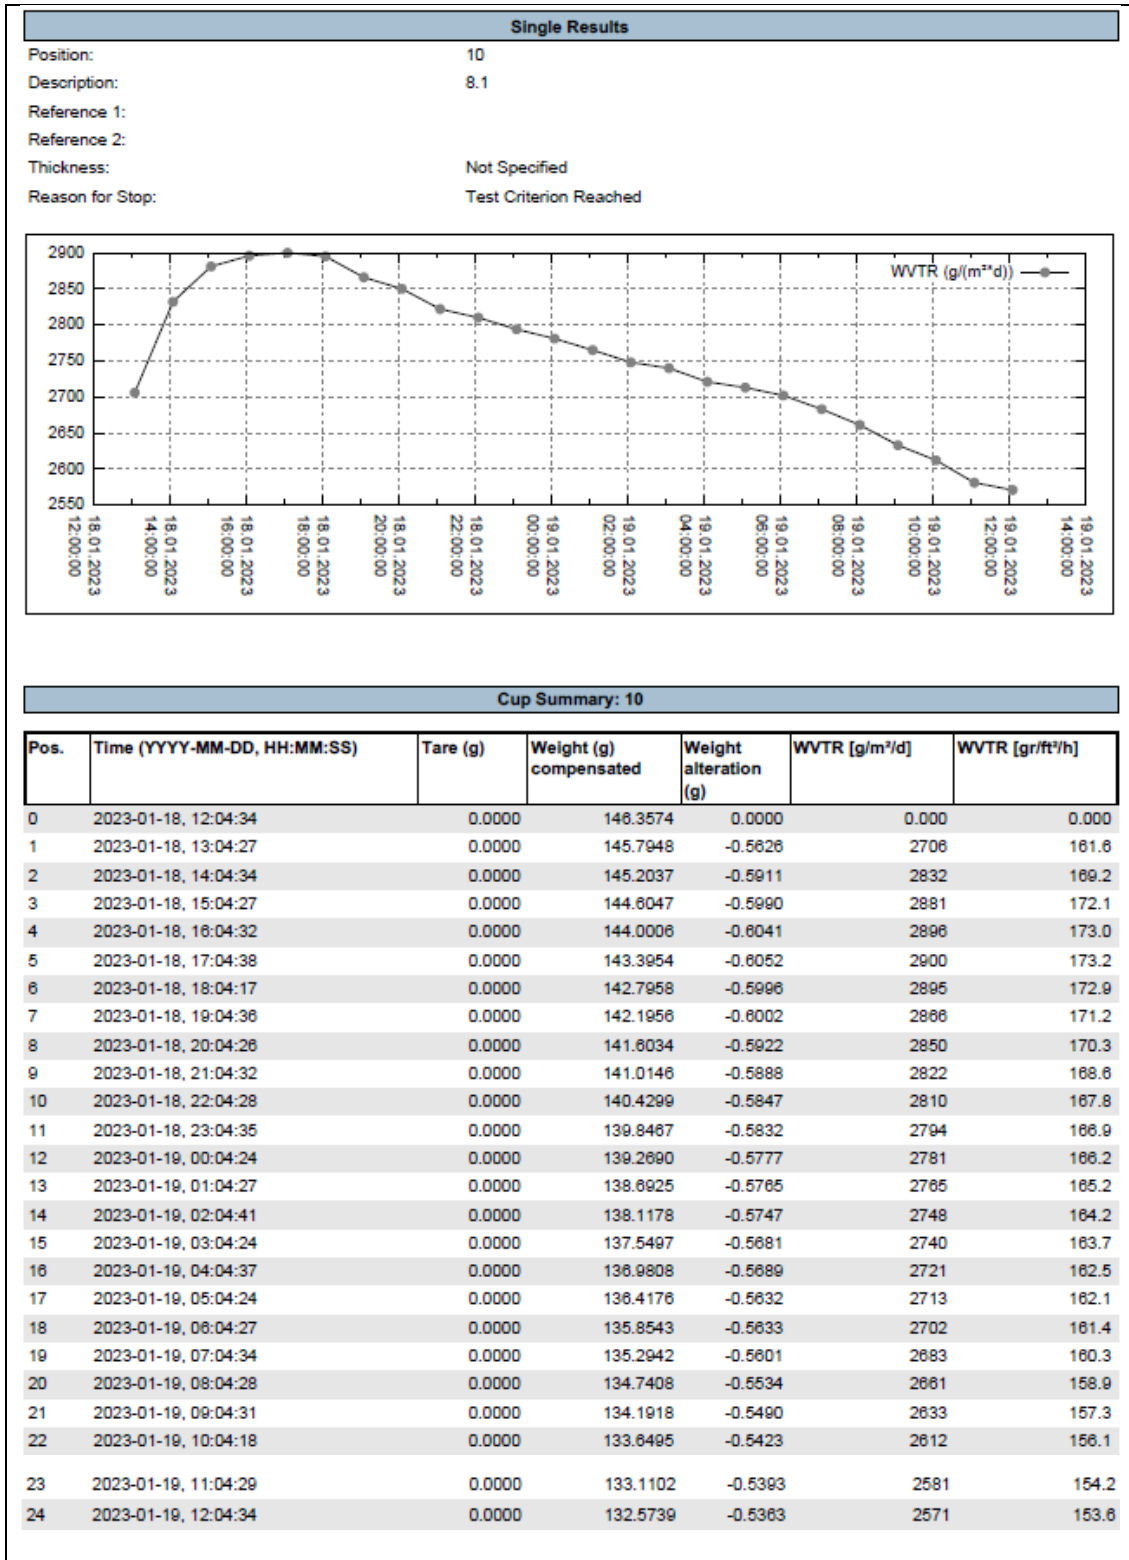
Single Results

Position: 10
Description: 8.1
Reference 1:
Reference 2:
Thickness: Not Specified
Reason for Stop: Test Criterion Reached

2900
2850
2800
2750
2700
2650
2600
2550

WVTR (g/(m²*d))

18.01.2023 12:00:00
18.01.2023 14:00:00
18.01.2023 16:00:00
18.01.2023 18:00:00
18.01.2023 20:00:00
18.01.2023 22:00:00
19.01.2023 00:00:00
19.01.2023 02:00:00
19.01.2023 04:00:00
19.01.2023 06:00:00
19.01.2023 08:00:00
19.01.2023 10:00:00
19.01.2023 12:00:00
19.01.2023 14:00:00

Cup Summary: 10

| Pos. | Time (YYYY-MM-DD, HH:MM:SS) | Tare (g) | Weight (g) compensated | Weight alteration (g) | WVTR [g/m²/d] | WVTR [gr/ft²/h] |
|---|---|---|---|---|---|---|
| 0 | 2023-01-18, 12:04:34 | 0.0000 | 146.3574 | 0.0000 | 0.000 | 0.000 |
| 1 | 2023-01-18, 13:04:27 | 0.0000 | 145.7948 | -0.5626 | 2706 | 161.6 |
| 2 | 2023-01-18, 14:04:34 | 0.0000 | 145.2037 | -0.5911 | 2832 | 169.2 |
| 3 | 2023-01-18, 15:04:27 | 0.0000 | 144.6047 | -0.5990 | 2881 | 172.1 |
| 4 | 2023-01-18, 16:04:32 | 0.0000 | 144.0006 | -0.6041 | 2896 | 173.0 |
| 5 | 2023-01-18, 17:04:38 | 0.0000 | 143.3954 | -0.6052 | 2900 | 173.2 |
| 6 | 2023-01-18, 18:04:17 | 0.0000 | 142.7958 | -0.5996 | 2895 | 172.9 |
| 7 | 2023-01-18, 19:04:36 | 0.0000 | 142.1956 | -0.6002 | 2866 | 171.2 |
| 8 | 2023-01-18, 20:04:26 | 0.0000 | 141.6034 | -0.5922 | 2850 | 170.3 |
| 9 | 2023-01-18, 21:04:32 | 0.0000 | 141.0146 | -0.5888 | 2822 | 168.6 |
| 10 | 2023-01-18, 22:04:28 | 0.0000 | 140.4299 | -0.5847 | 2810 | 167.8 |
| 11 | 2023-01-18, 23:04:35 | 0.0000 | 139.8467 | -0.5832 | 2794 | 166.9 |
| 12 | 2023-01-19, 00:04:24 | 0.0000 | 139.2690 | -0.5777 | 2781 | 166.2 |
| 13 | 2023-01-19, 01:04:27 | 0.0000 | 138.6925 | -0.5765 | 2765 | 165.2 |
| 14 | 2023-01-19, 02:04:41 | 0.0000 | 138.1178 | -0.5747 | 2748 | 164.2 |
| 15 | 2023-01-19, 03:04:24 | 0.0000 | 137.5497 | -0.5681 | 2740 | 163.7 |
| 16 | 2023-01-19, 04:04:37 | 0.0000 | 136.9808 | -0.5689 | 2721 | 162.5 |
| 17 | 2023-01-19, 05:04:24 | 0.0000 | 136.4176 | -0.5632 | 2713 | 162.1 |
| 18 | 2023-01-19, 06:04:27 | 0.0000 | 135.8543 | -0.5633 | 2702 | 161.4 |
| 19 | 2023-01-19, 07:04:34 | 0.0000 | 135.2942 | -0.5601 | 2683 | 160.3 |
| 20 | 2023-01-19, 08:04:28 | 0.0000 | 134.7408 | -0.5534 | 2661 | 158.9 |
| 21 | 2023-01-19, 09:04:31 | 0.0000 | 134.1918 | -0.5490 | 2633 | 157.3 |
| 22 | 2023-01-19, 10:04:18 | 0.0000 | 133.6495 | -0.5423 | 2612 | 156.1 |
| 23 | 2023-01-19, 11:04:29 | 0.0000 | 133.1102 | -0.5393 | 2581 | 154.2 |
| 24 | 2023-01-19, 12:04:34 | 0.0000 | 132.5739 | -0.5363 | 2571 | 153.6 |